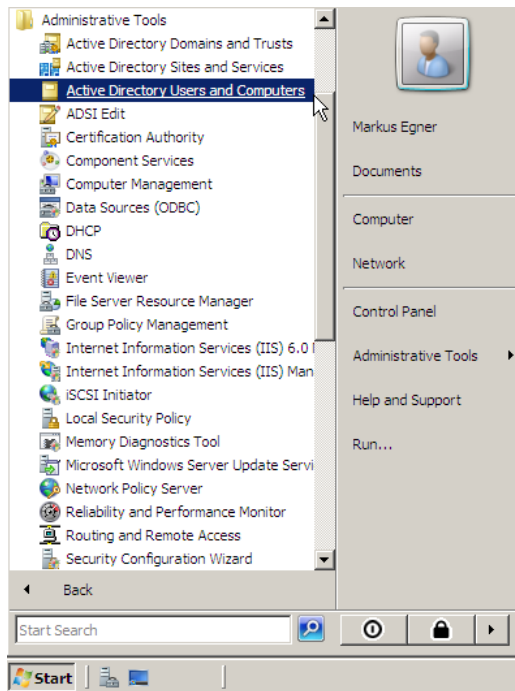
Administrative Tools
Active Directory Domains and Trusts
Active Directory Sites and Services
Active Directory Users and Computers
ADSI Edit
Certification Authority
Component Services
Computer Management
Data Sources (ODBC)
DHCP
DNS
Event Viewer
File Server Resource Manager
Group Policy Management
Internet Information Services (IIS) 6.0 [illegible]
Internet Information Services (IIS) Man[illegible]
iSCSI Initiator
Local Security Policy
Memory Diagnostics Tool
Microsoft Windows Server Update Servi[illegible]
Network Policy Server
Reliability and Performance Monitor
Routing and Remote Access
Security Configuration Wizard
Back
Start Search

Markus Egner
Documents
Computer
Network
Control Panel
Administrative Tools
Help and Support
Run...

Start